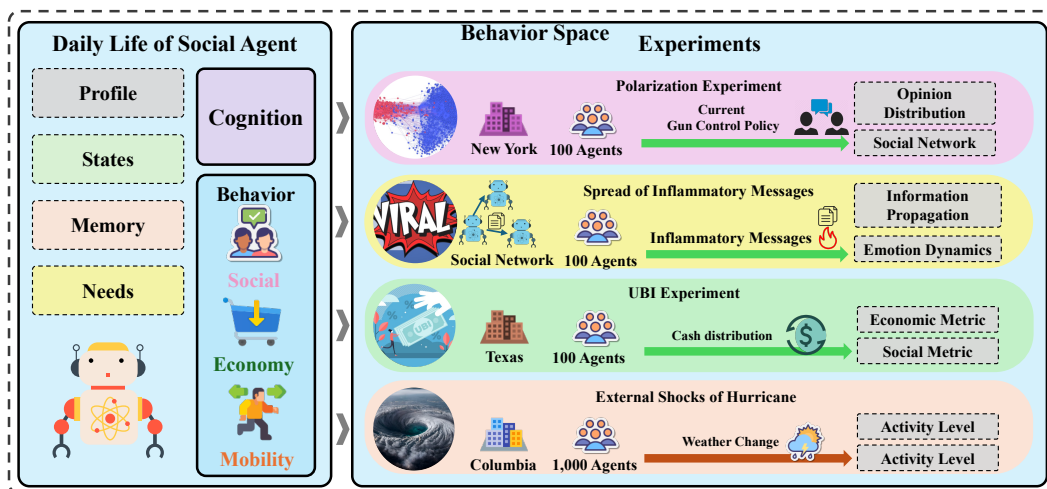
Daily Life of Social Agent

Profile

States

Memory

Needs

Cognition

Behavior

Social

Economy

Mobility

Behavior Space

Experiments

Polarization Experiment

New York

100 Agents

Current Gun Control Policy

Opinion Distribution

Social Network

VIRAL

Spread of Inflammatory Messages

Social Network

100 Agents

Inflammatory Messages

Information Propagation

Emotion Dynamics

UBI

UBI Experiment

Texas

100 Agents

Cash distribution

Economic Metric

Social Metric

External Shocks of Hurricane

Columbia

1,000 Agents

Weather Change

Activity Level

Activity Level